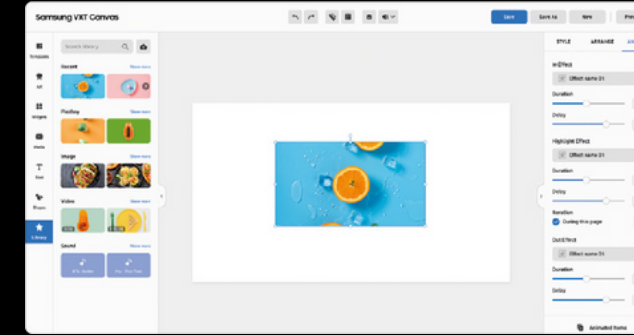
Samsung VXT Canvas

Save
Save As
New
Pre

Template
Art
Images
Media
Text
Shape
Library

Search library

Recent
Show more

Playlist
Show more

Image
Show more

Video
Show more

Sound
Show more

STYLE
ARRANGE

In Effect
Effect name 01
Duration
Delay

Highlight Effect
Effect name 01
Duration
Delay
Iteration
During this page

Out Effect
Effect name 01
Duration
Delay

Animated Items